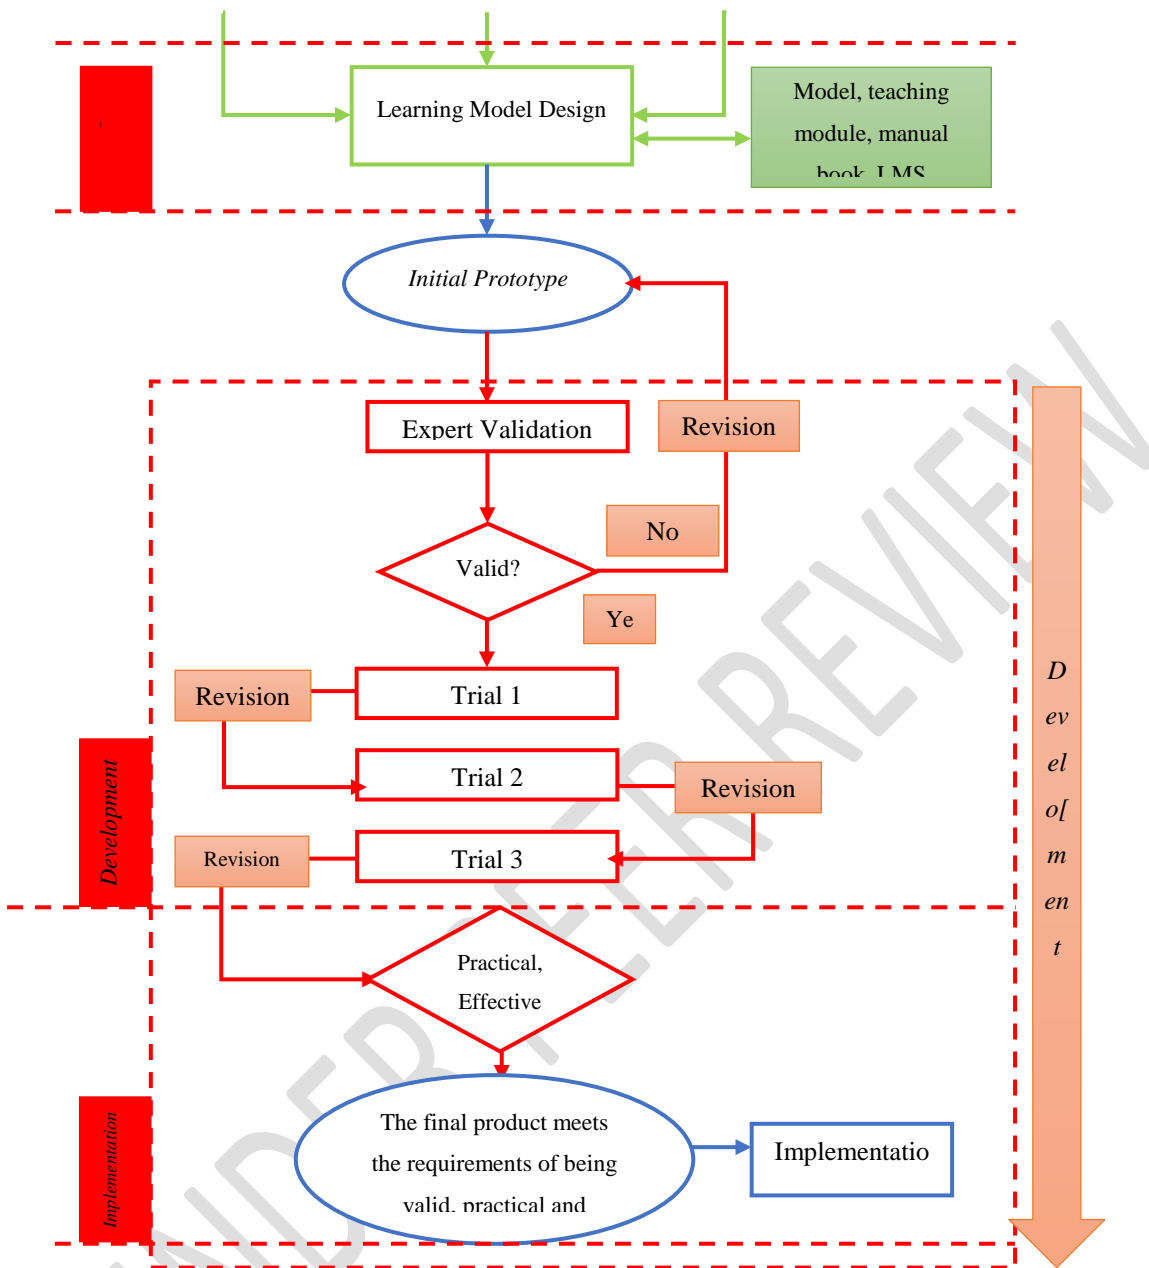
Learning Model Design

Model, teaching module, manual book, LMS

Initial Prototype

Expert Validation

Revision

No

Valid?

Ye

Revision

Trial 1

Trial 2

Revision

Revision

Trial 3

Development

D ev el o[ m en t

Practical, Effective

The final product meets the requirements of being valid, practical and

Implementatio

Implementation

UNDER PEER REVIEW